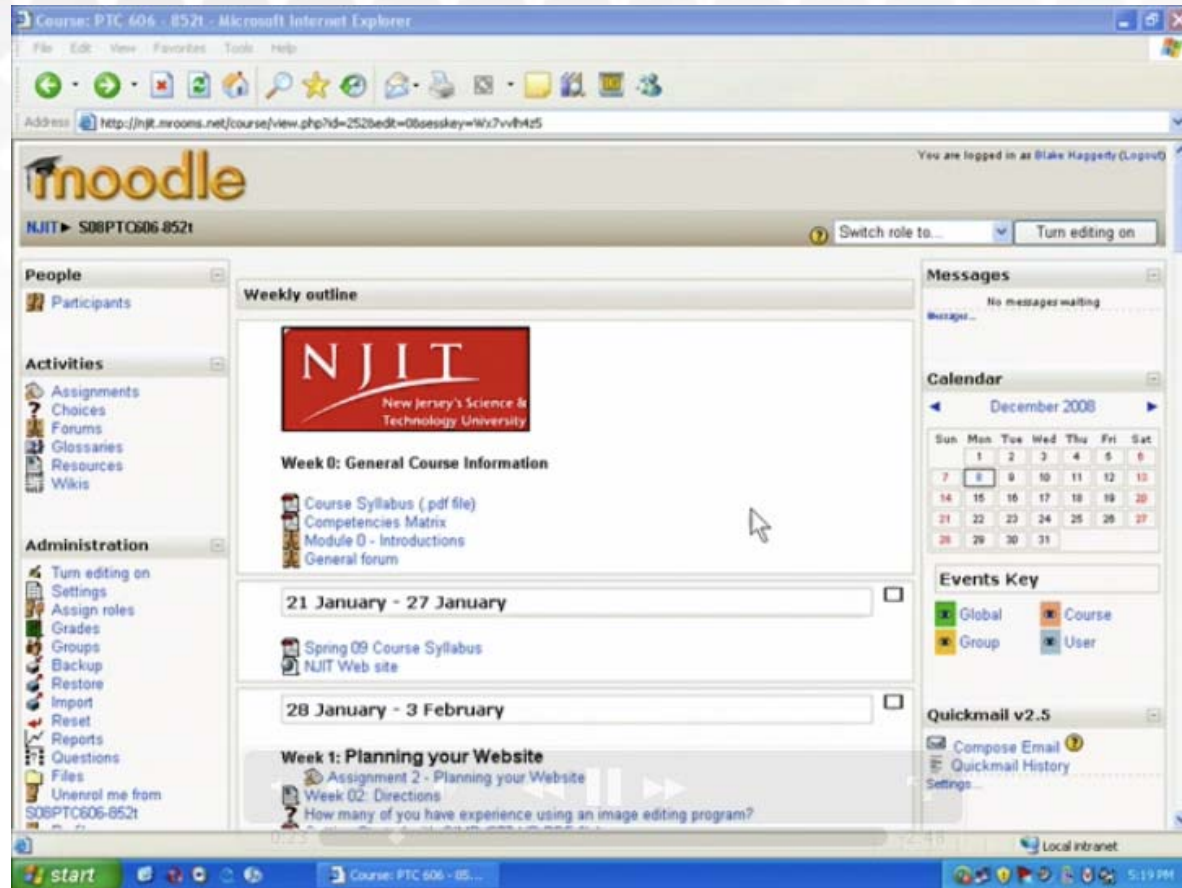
Course: PTC 606 - 852t - Microsoft Internet Explorer

File Edit View Favorites Tools Help

Address http://njit.mrooms.net/course/view.php?id=252&edit=0&sesskey=Wx7vvlh4z5

moodle

You are logged in as Blake Haggerty (Logout)

NJIT ► S08PTC606-852t

Switch role to...

Turn editing on

People

Participants

Activities

Assignments
Choices
Forums
Glossaries
Resources
Wikis

Administration

Turn editing on
Settings
Assign roles
Grades
Groups
Backup
Restore
Import
Reset
Reports
Questions
Files
Unenrol me from S08PTC606-852t

Weekly outline

NJIT
New Jersey's Science & Technology University

Week 0: General Course Information

Course Syllabus (.pdf file)
Competencies Matrix
Module 0 - Introductions
General forum

21 January - 27 January

Spring 09 Course Syllabus
NJIT Web site

28 January - 3 February

Week 1: Planning your Website

Assignment 2 - Planning your Website
Week 02: Directions
How many of you have experience using an image editing program?

Messages

No messages waiting

Messages...

Calendar

December 2008

| Sun | Mon | Tue | Wed | Thu | Fri | Sat |
|---|---|---|---|---|---|---|
| | 1 | 2 | 3 | 4 | 5 | 6 |
| 7 | 8 | 9 | 10 | 11 | 12 | 13 |
| 14 | 15 | 16 | 17 | 18 | 19 | 20 |
| 21 | 22 | 23 | 24 | 25 | 26 | 27 |
| 28 | 29 | 30 | 31 | | | |

Events Key

Global
Course
Group
User

Quickmail v2.5

Compose Email
Quickmail History
Settings...

Local intranet

start

Course: PTC 606 - 85...

5:19 PM